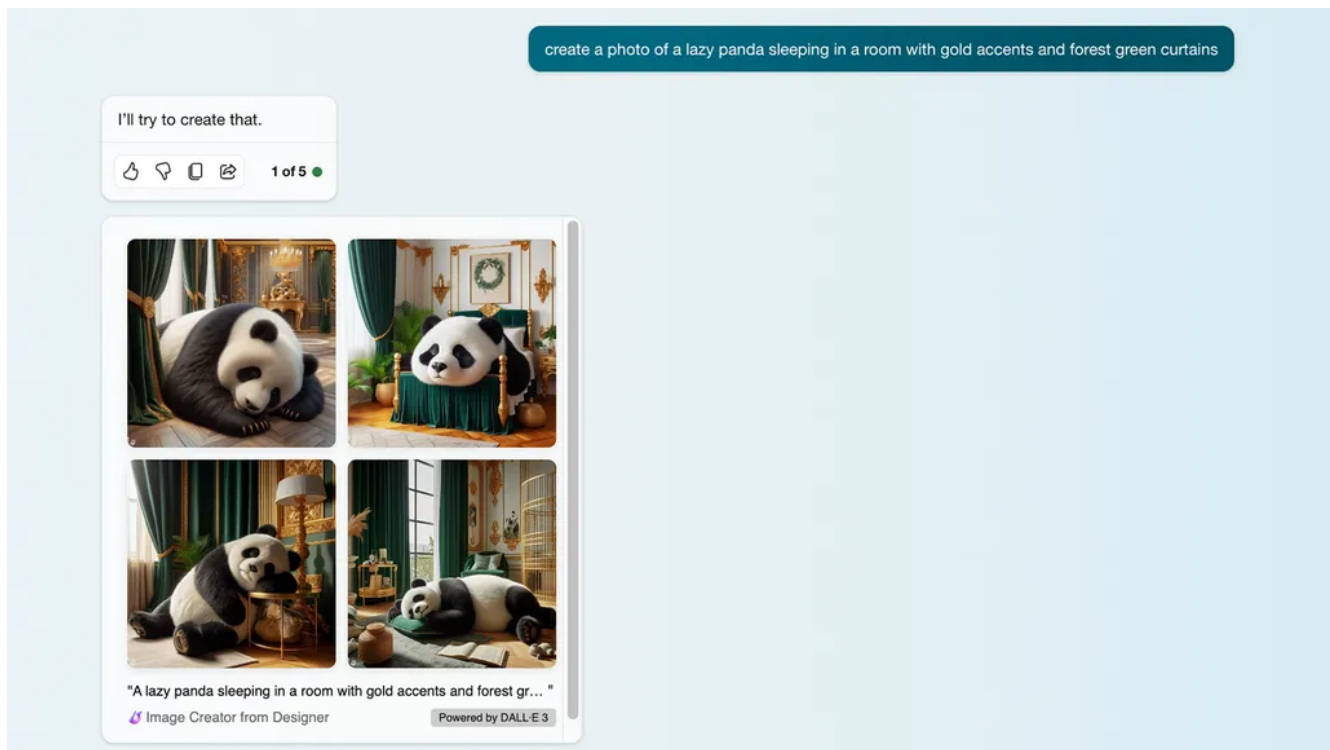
create a photo of a lazy panda sleeping in a room with gold accents and forest green curtains

I'll try to create that.

1 of 5

"A lazy panda sleeping in a room with gold accents and forest gr... "

Image Creator from Designer

Powered by DALL·E 3